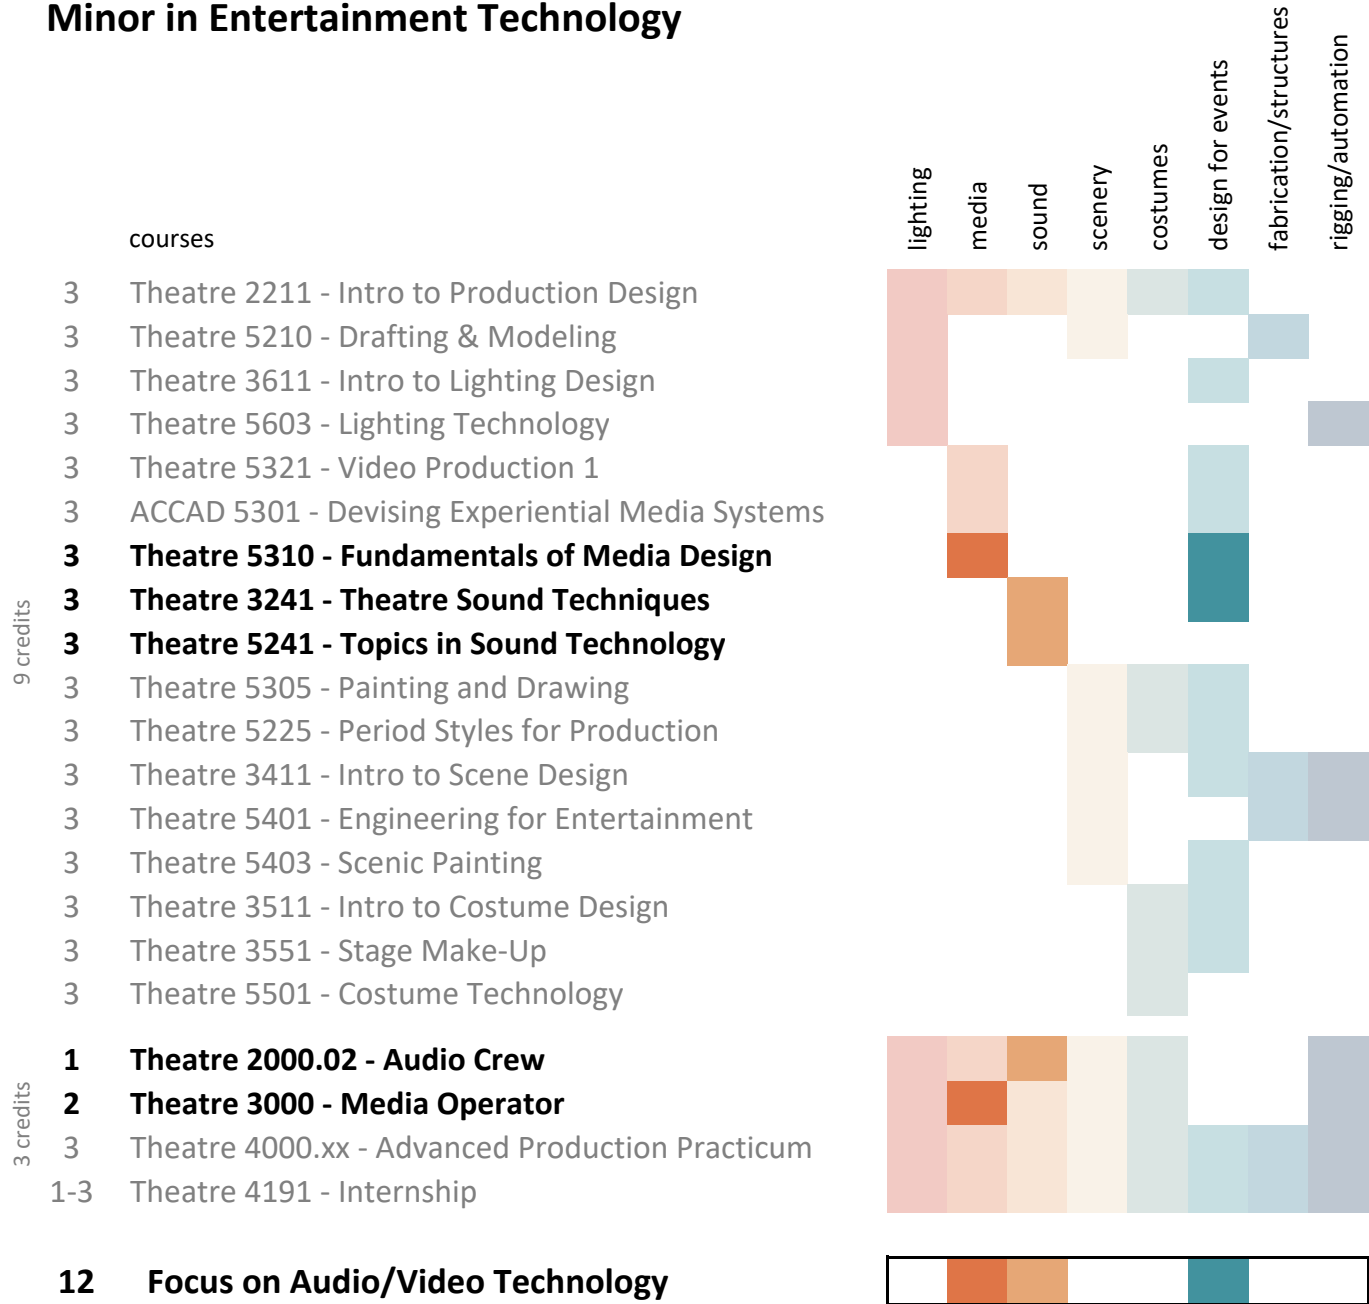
Minor in Entertainment Technology

courses

lighting
media
sound
scenery
costumes
design for events
fabrication/structures
rigging/automation

3 Theatre 2211 - Intro to Production Design
3 Theatre 5210 - Drafting & Modeling
3 Theatre 3611 - Intro to Lighting Design
3 Theatre 5603 - Lighting Technology
3 Theatre 5321 - Video Production 1
3 ACCAD 5301 - Devising Experiential Media Systems
3 Theatre 5310 - Fundamentals of Media Design
3 Theatre 3241 - Theatre Sound Techniques
3 Theatre 5241 - Topics in Sound Technology
3 Theatre 5305 - Painting and Drawing
3 Theatre 5225 - Period Styles for Production
3 Theatre 3411 - Intro to Scene Design
3 Theatre 5401 - Engineering for Entertainment
3 Theatre 5403 - Scenic Painting
3 Theatre 3511 - Intro to Costume Design
3 Theatre 3551 - Stage Make-Up
3 Theatre 5501 - Costume Technology

9 credits

1 Theatre 2000.02 - Audio Crew
2 Theatre 3000 - Media Operator
3 Theatre 4000.xx - Advanced Production Practicum
1-3 Theatre 4191 - Internship

3 credits

12 Focus on Audio/Video Technology